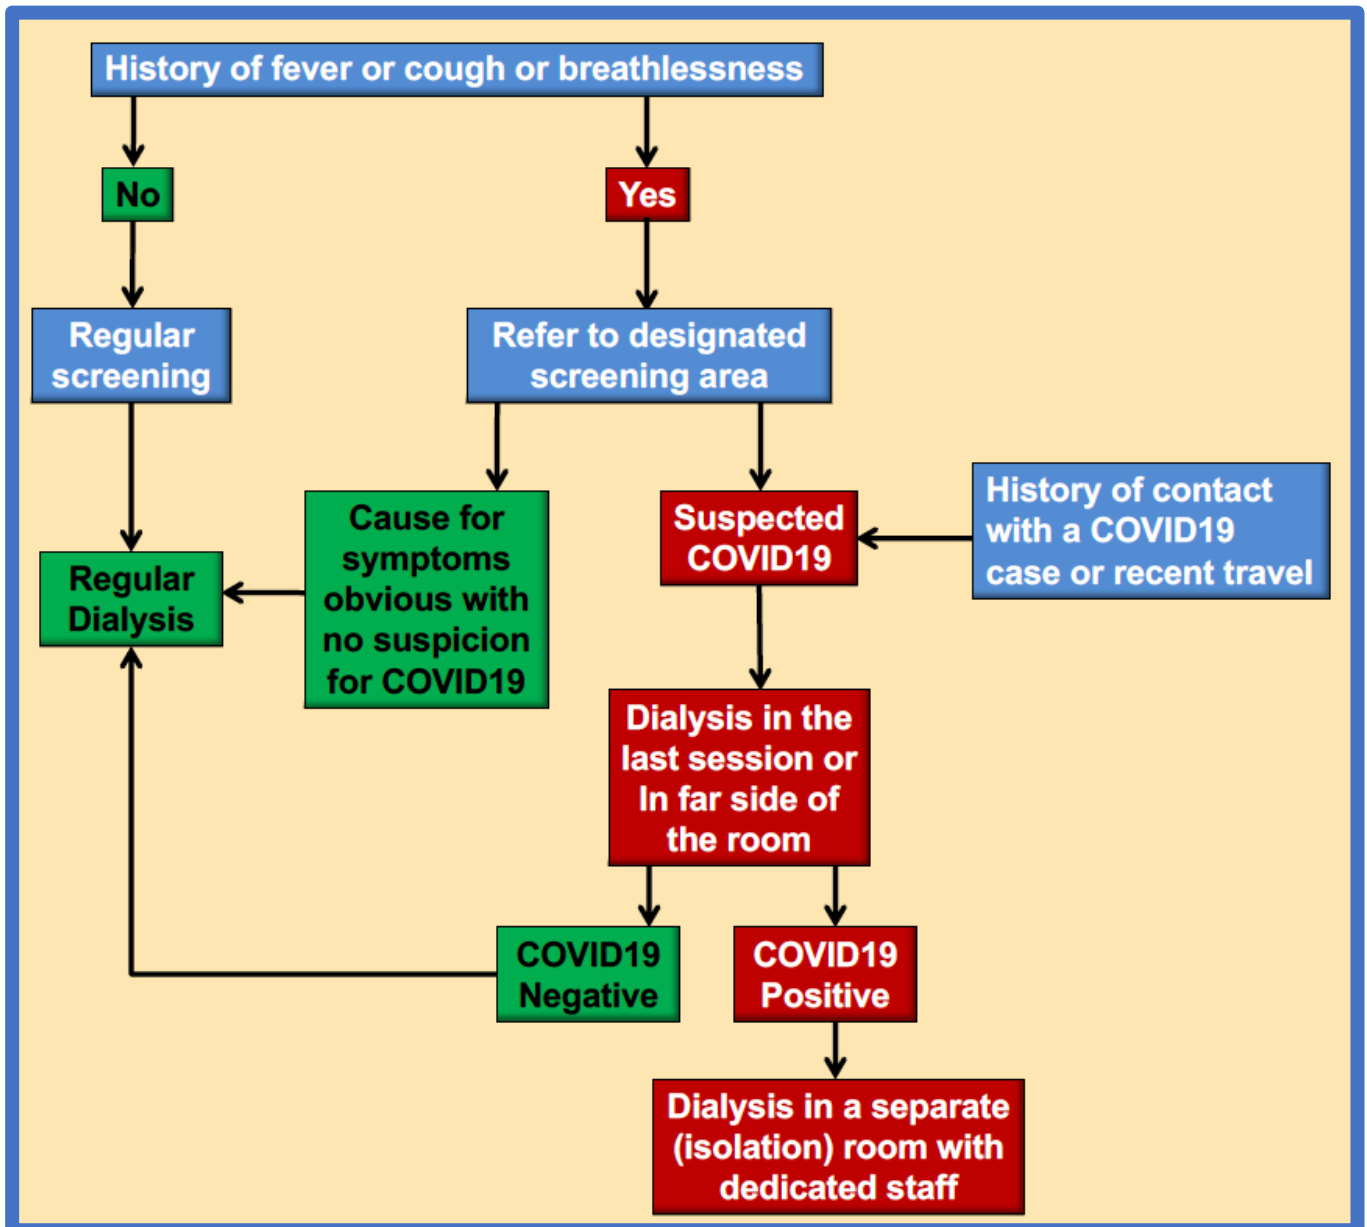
History of fever or cough or breathlessness

No

Yes

Regular screening

Refer to designated screening area

Cause for symptoms obvious with no suspicion for COVID19

Suspected COVID19

History of contact with a COVID19 case or recent travel

Regular Dialysis

Dialysis in the last session or In far side of the room

COVID19 Negative

COVID19 Positive

Dialysis in a separate (isolation) room with dedicated staff